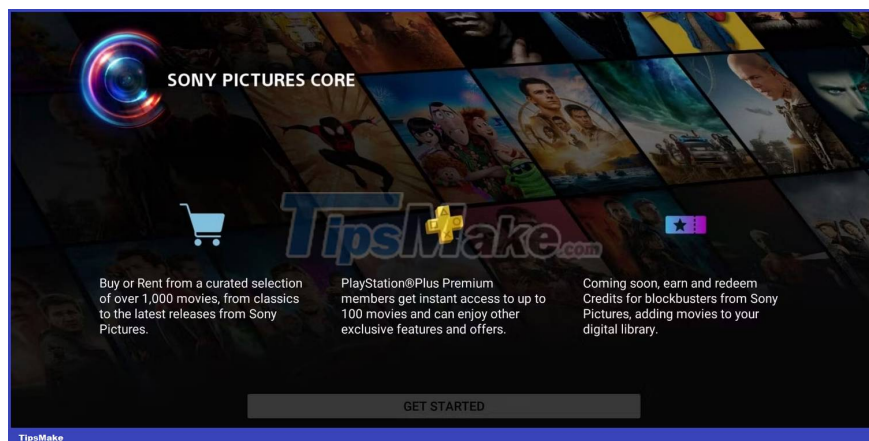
SONY PICTURES CORE

TipsMake.com

Buy or Rent from a curated selection of over 1,000 movies, from classics to the latest releases from Sony Pictures.

PlayStation®Plus Premium members get instant access to up to 100 movies and can enjoy other exclusive features and offers.

Coming soon, earn and redeem Credits for blockbusters from Sony Pictures, adding movies to your digital library.

GET STARTED

TipsMake